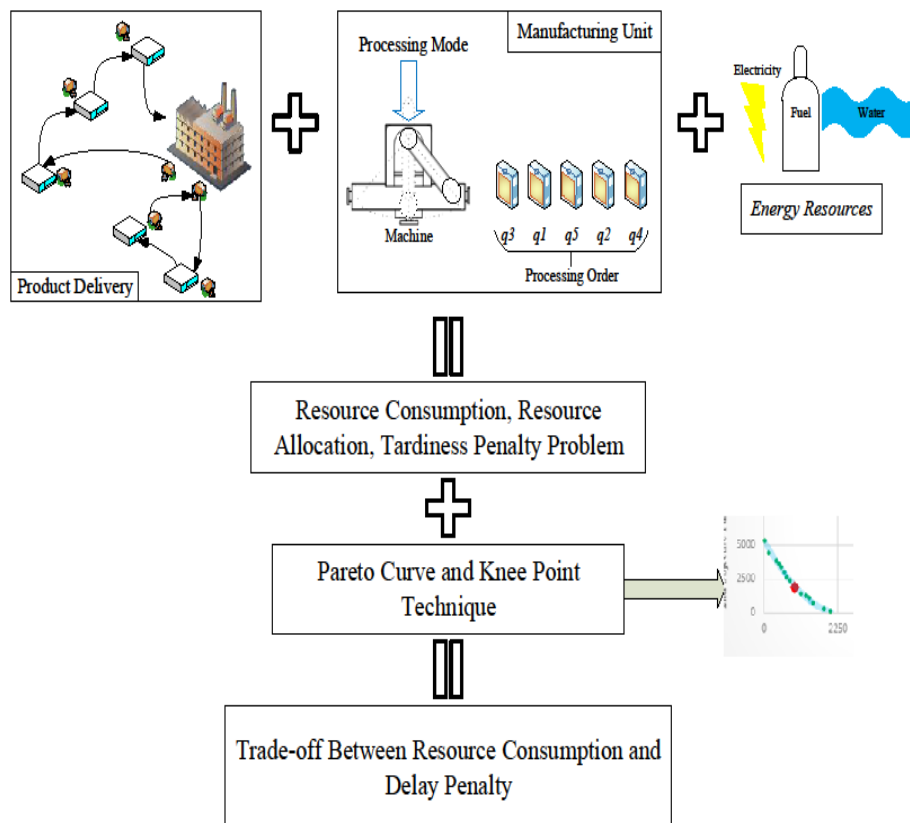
Product Delivery

Manufacturing Unit

Processing Mode

Machine

$q3$ $q1$ $q5$ $q2$ $q4$

Processing Order

Electricity

Fuel

Water

Energy Resources

Resource Consumption, Resource Allocation, Tardiness Penalty Problem

Pareto Curve and Knee Point Technique

5000

2500

0

0

2250

Trade-off Between Resource Consumption and Delay Penalty